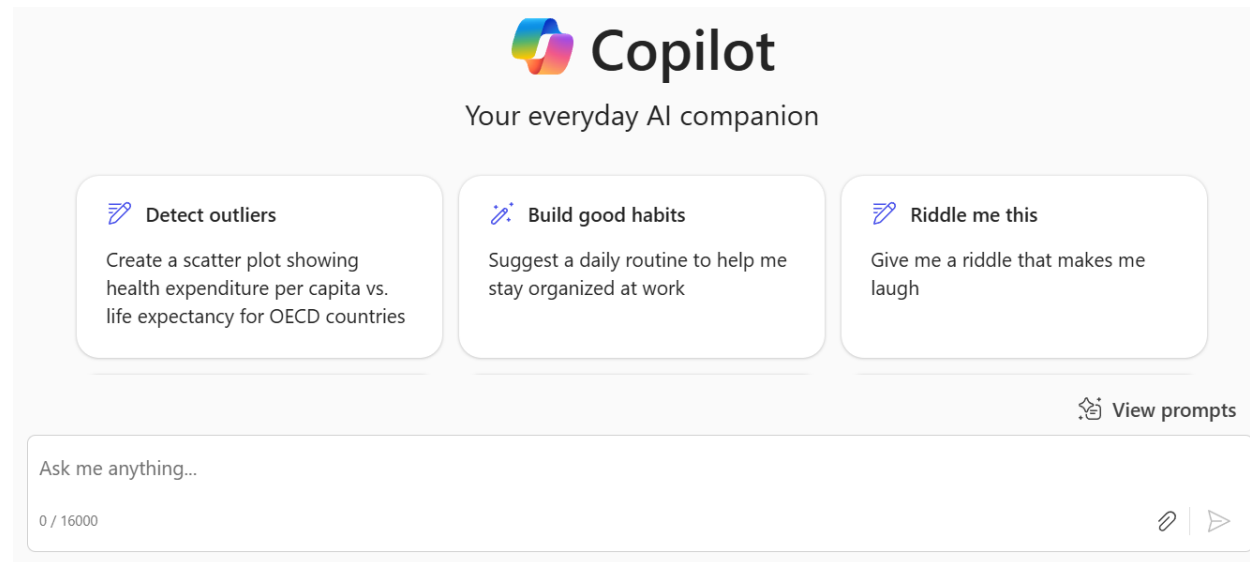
Copilot

Your everyday AI companion

Detect outliers

Create a scatter plot showing health expenditure per capita vs. life expectancy for OECD countries

Build good habits

Suggest a daily routine to help me stay organized at work

Riddle me this

Give me a riddle that makes me laugh

View prompts

Ask me anything...

0 / 16000